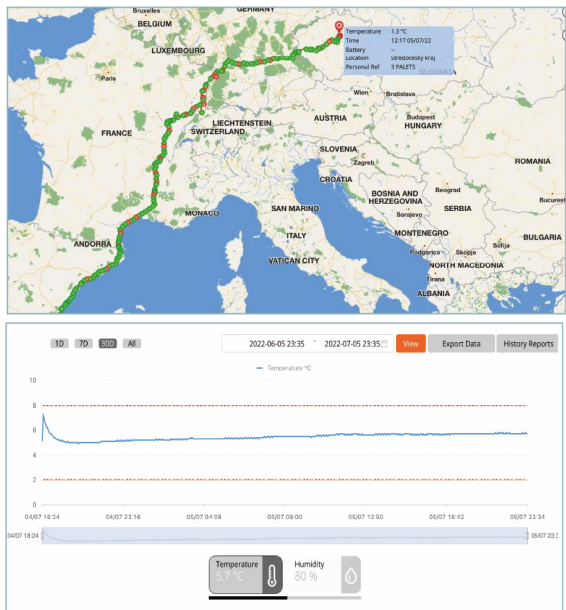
GERMANY
Bruxelles
BELGIUM
LUXEMBOURG
Paris
FRANCE
LIECHTENSTEIN
SWITZERLAND
AUSTRIA
Wien
Bratislava
SLOVAKIA
Budapest
HUNGARY
SLOVENIA
Zagreb
CROATIA
ROMANIA
BOSNIA AND HERZEGOVINA
Beograd
Sarajevo
SERBIA
Bucurest
MONACO
SAN MARINO
ITALY
VATICAN CITY
MONTENEGRO
Podgorica
Skopje
Sofija
BULGARIA
NORTH MACEDONIA
Tirana
ALBANIA
ANDORRA

Temperature 1.3 °C
Time 12:17 05/07/22
Battery
Location Stredocesky kraj
Personal Ref 3 PALETS

1D 7D 30D All
2022-06-05 23:35 ~ 2022-07-05 23:35
View
Export Data
History Reports

Temperature °C

10
8
6
4
2
0

04/07 18:24
04/07 23:16
05/07 04:08
05/07 09:00
05/07 13:50
05/07 19:42
05/07 23:34

04/07 18:24
05/07 23:

Temperature
5.7 °C
Humidity
80 %